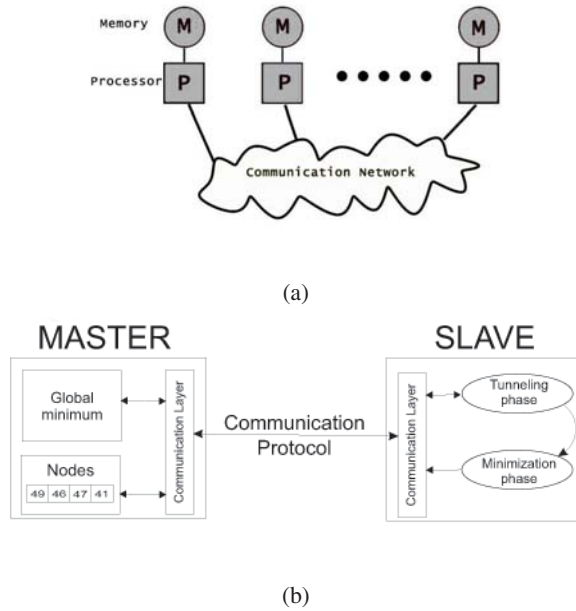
Memory
M
M
M
Processor
P
P
P
Communication Network

(a)

MASTER

SLAVE

Global minimum

Nodes

| 49 | 46 | 47 | 41 |
|---|---|---|---|

Communication Layer

Communication Protocol

Communication Layer

Tunneling phase

Minimization phase

(b)